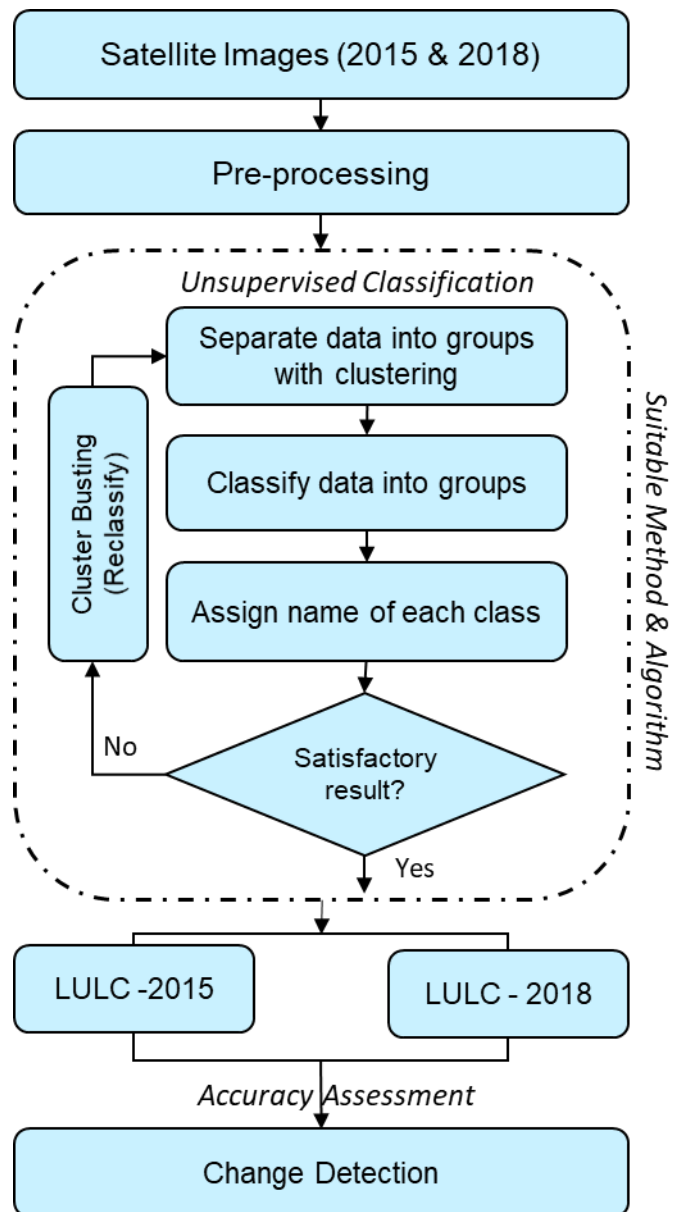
Satellite Images (2015 & 2018)

Pre-processing

Unsupervised Classification

Separate data into groups with clustering

Cluster Busting (Reclassify)

Classify data into groups

Assign name of each class

No

Satisfactory result?

Yes

Suitable Method & Algorithm

LULC -2015

LULC - 2018

Accuracy Assessment

Change Detection